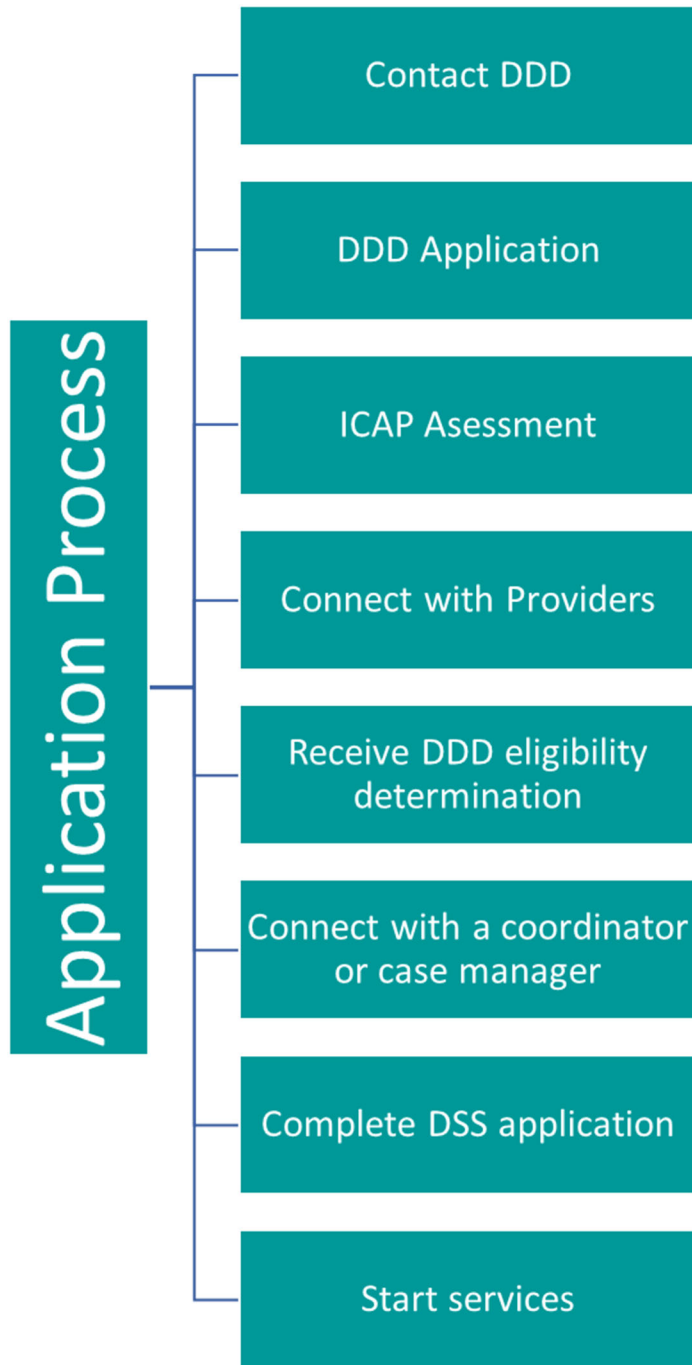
Application Process

Contact DDD

DDD Application

ICAP Asessment

Connect with Providers

Receive DDD eligibility determination

Connect with a coordinator or case manager

Complete DSS application

Start services